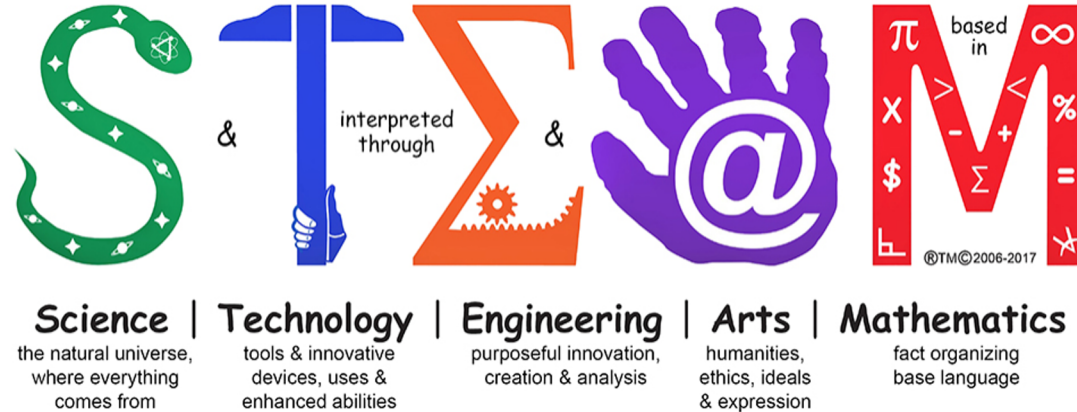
& interpreted through &

based in

$\pi$ $\infty$ > < x - + % $ $\Sigma$ =

®TM©2006-2017

Science | Technology | Engineering | Arts | Mathematics

the natural universe, where everything comes from

tools & innovative devices, uses & enhanced abilities

purposeful innovation, creation & analysis

humanities, ethics, ideals & expression

fact organizing base language